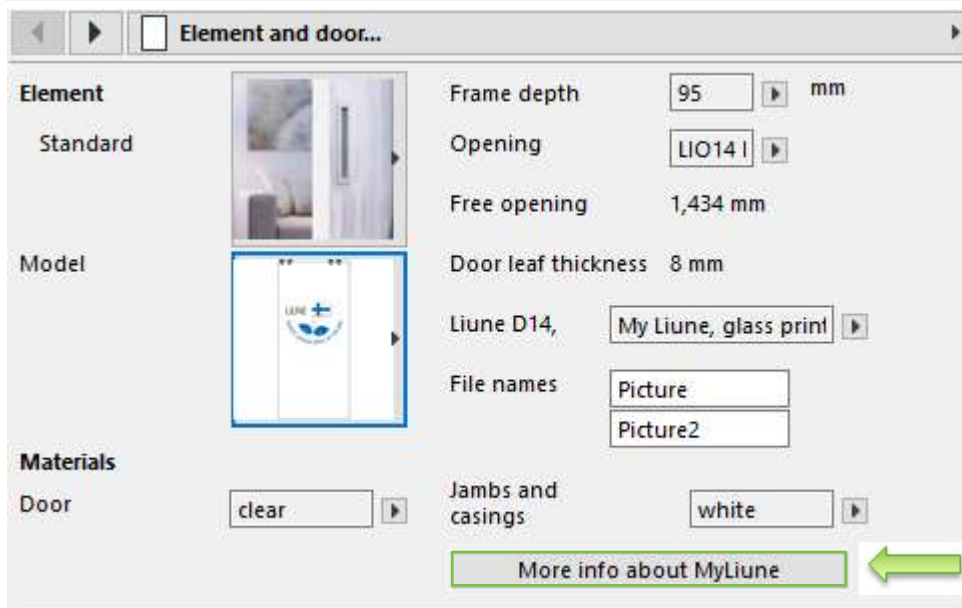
Element and door...

Element

Standard

Model

Materials

Door

clear

Frame depth 95 mm

Opening LIO14 I

Free opening 1,434 mm

Door leaf thickness 8 mm

Liune D14, My Liune, glass print

File names Picture

Picture2

Jambs and casings white

More info about MyLiune